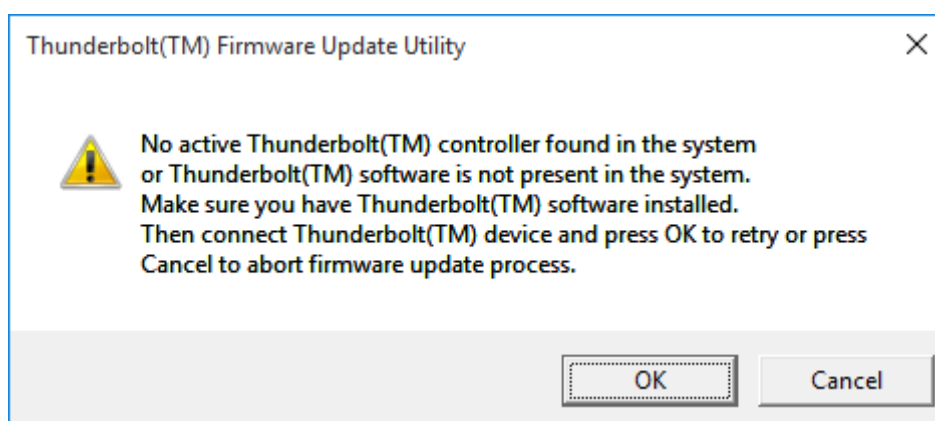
Thunderbolt(TM) Firmware Update Utility

×

No active Thunderbolt(TM) controller found in the system or Thunderbolt(TM) software is not present in the system. Make sure you have Thunderbolt(TM) software installed. Then connect Thunderbolt(TM) device and press OK to retry or press Cancel to abort firmware update process.

OK

Cancel